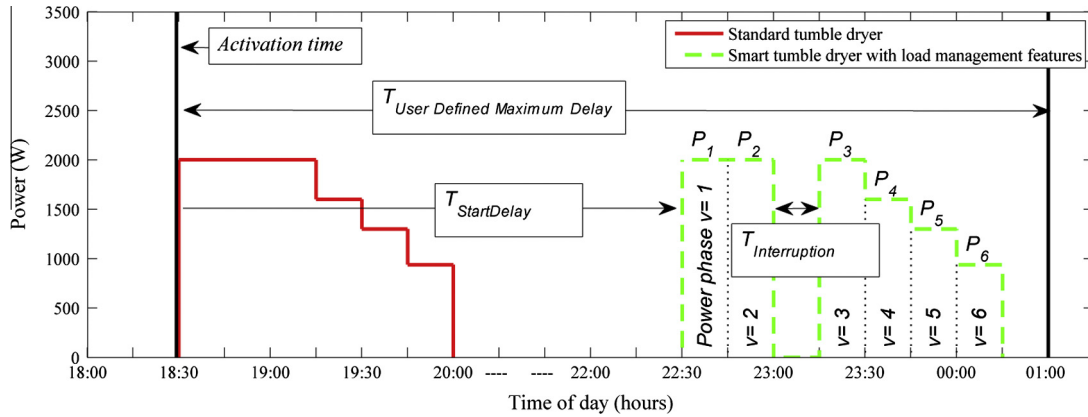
Standard tumble dryer
Smart tumble dryer with load management features

Activation time

$T_{User\ Defined\ Maximum\ Delay}$

$T_{StartDelay}$

$T_{Interruption}$

$P_1$ $P_2$ $P_3$ $P_4$ $P_5$ $P_6$

Power phase $v = 1$
$v = 2$
$v = 3$
$v = 4$
$v = 5$
$v = 6$

Power (W)

3500
3000
2500
2000
1500
1000
500
0

18:00 18:30 19:00 19:30 20:00 ---- ---- 22:00 22:30 23:00 23:30 00:00 01:00

Time of day (hours)